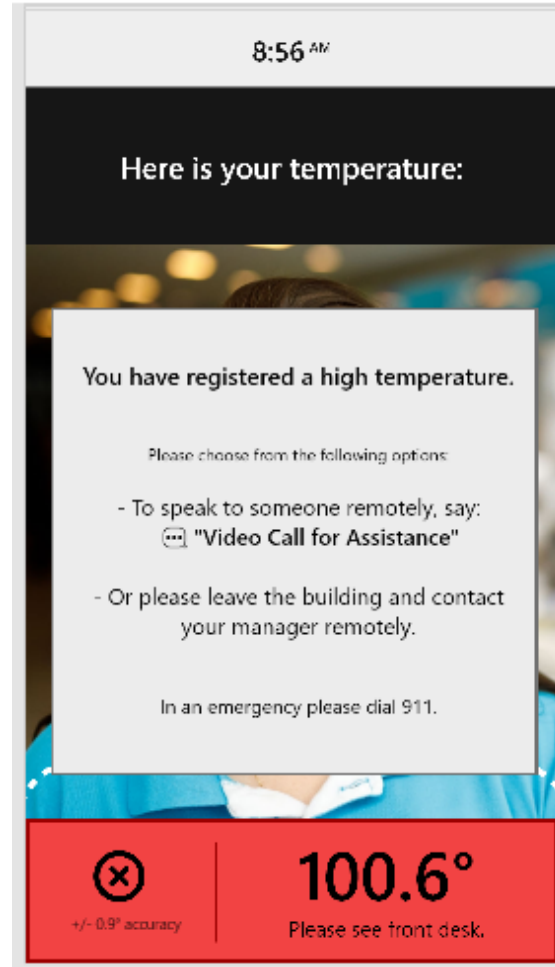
8:56 AM

Here is your temperature:

You have registered a high temperature.

Please choose from the following options:

- To speak to someone remotely, say:
"Video Call for Assistance"

- Or please leave the building and contact your manager remotely.

In an emergency please dial 911.

+/- 0.9° accuracy

100.6°

Please see front desk.